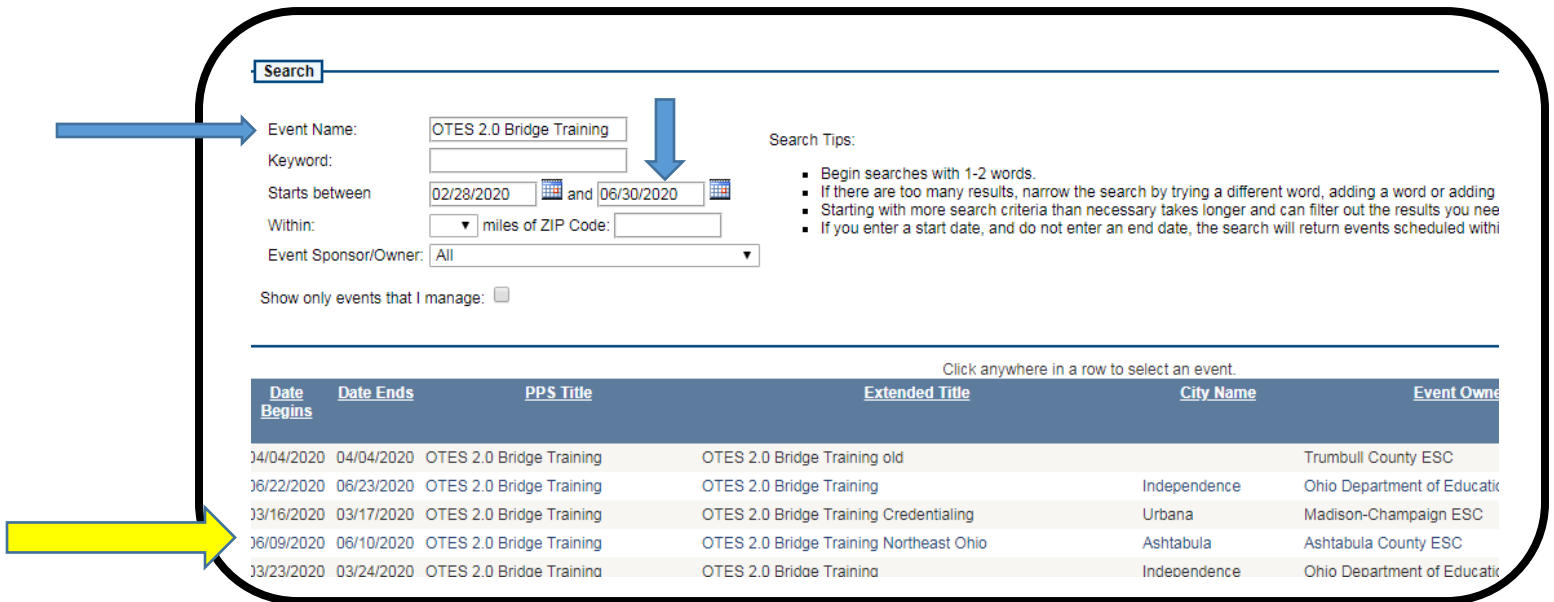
Search

Event Name: OTES 2.0 Bridge Training

Keyword:

Starts between 02/28/2020 and 06/30/2020

Within: ▾ miles of ZIP Code:

Event Sponsor/Owner: All

Show only events that I manage:

Search Tips:

- Begin searches with 1-2 words.
- If there are too many results, narrow the search by trying a different word, adding a word or adding
- Starting with more search criteria than necessary takes longer and can filter out the results you nee
- If you enter a start date, and do not enter an end date, the search will return events scheduled withi

Click anywhere in a row to select an event.

| Date Begins | Date Ends | PPS Title | Extended Title | City Name | Event Owne |
|---|---|---|---|---|---|
| 04/04/2020 | 04/04/2020 | OTES 2.0 Bridge Training | OTES 2.0 Bridge Training old | | Trumbull County ESC |
| 06/22/2020 | 06/23/2020 | OTES 2.0 Bridge Training | OTES 2.0 Bridge Training | Independence | Ohio Department of Educatio |
| 03/16/2020 | 03/17/2020 | OTES 2.0 Bridge Training | OTES 2.0 Bridge Training Credentialing | Urbana | Madison-Champaign ESC |
| 06/09/2020 | 06/10/2020 | OTES 2.0 Bridge Training | OTES 2.0 Bridge Training Northeast Ohio | Ashtabula | Ashtabula County ESC |
| 03/23/2020 | 03/24/2020 | OTES 2.0 Bridge Training | OTES 2.0 Bridge Training | Independence | Ohio Department of Educatio |